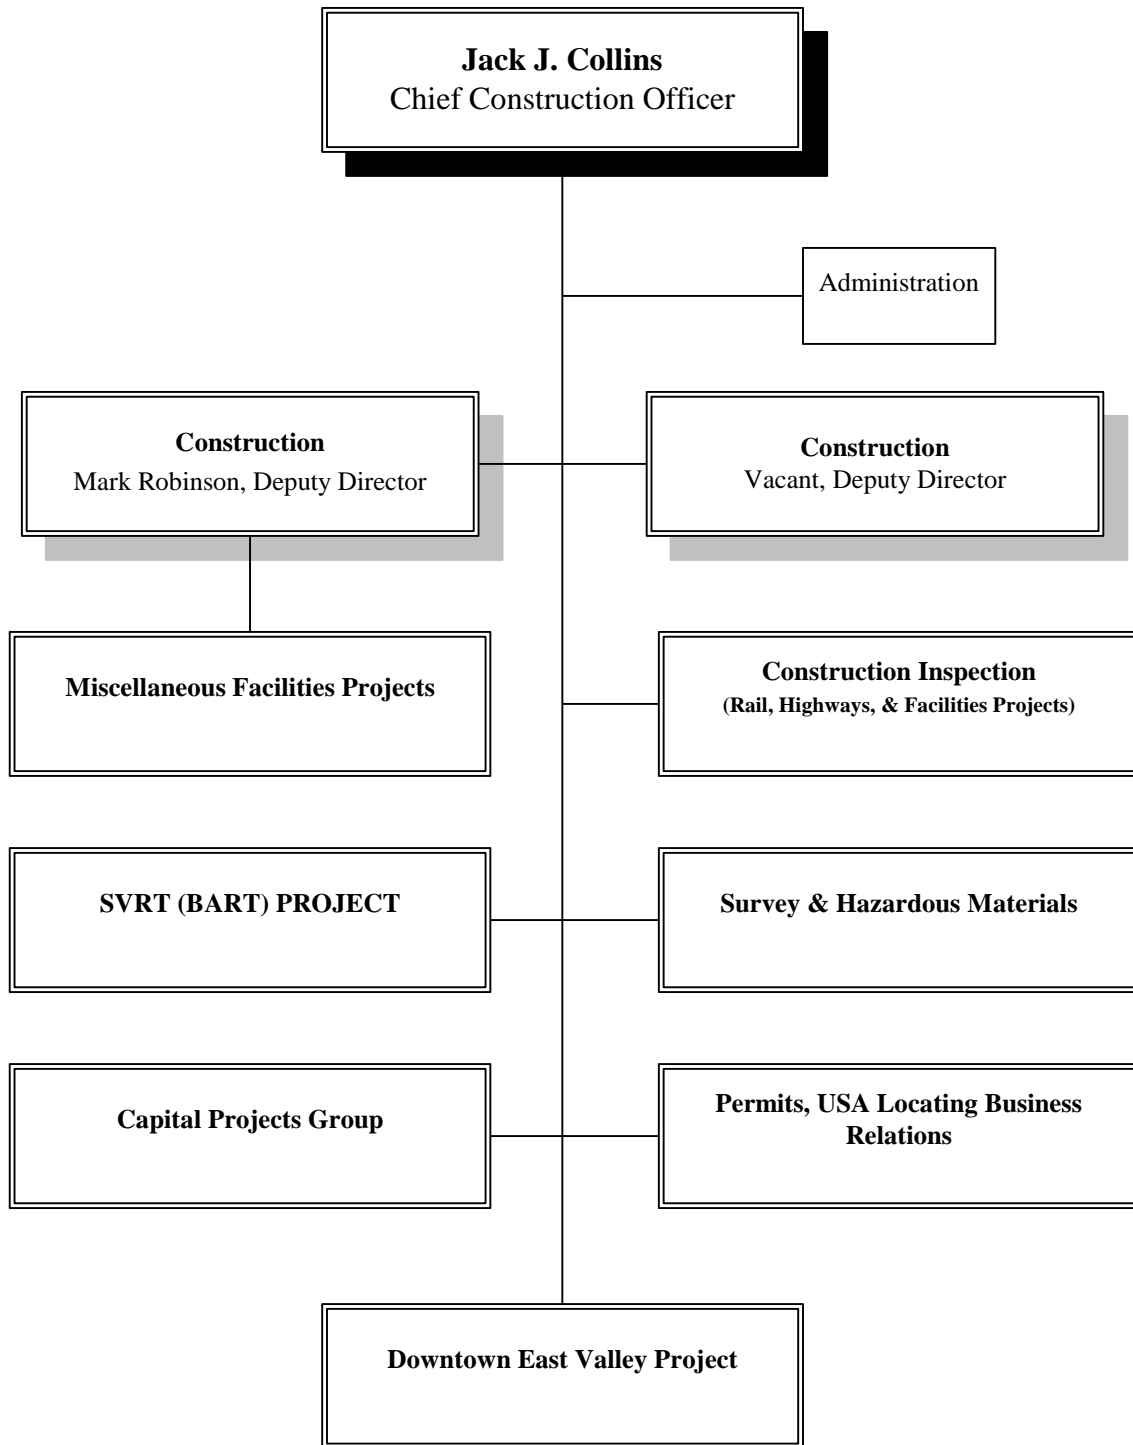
Jack J. Collins
Chief Construction Officer

Administration

Construction
Mark Robinson, Deputy Director

Construction
Vacant, Deputy Director

Miscellaneous Facilities Projects

Construction Inspection
(Rail, Highways, & Facilities Projects)

SVRT (BART) PROJECT

Survey & Hazardous Materials

Capital Projects Group

Permits, USA Locating Business Relations

Downtown East Valley Project